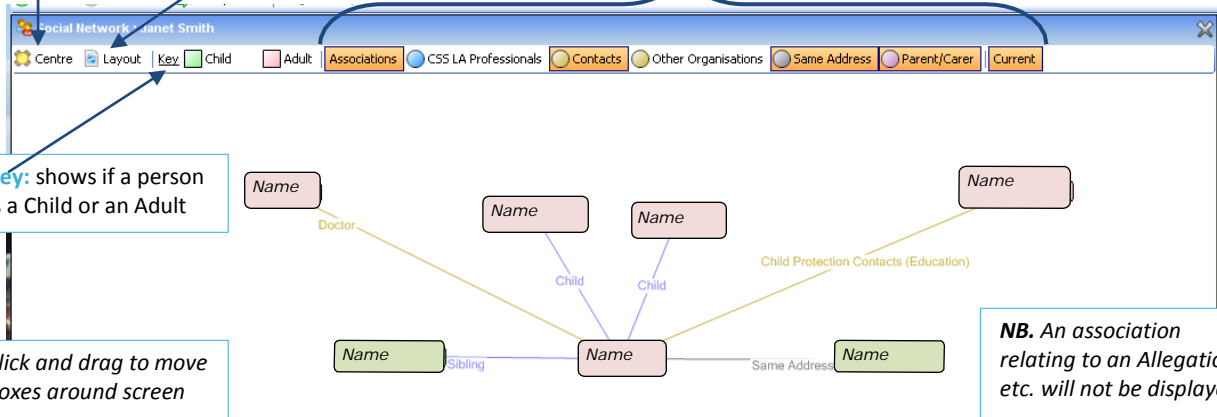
Social Network - Janet Smith

Centre Layout Key Child Adult Associations CSS LA Professionals Contacts Other Organisations Same Address Parent/Carer Current

ey: shows if a person a Child or an Adult

Name

Doctor

Name

Name

Child

Child

Name

Child Protection Contacts (Education)

lick and drag to move oxes around screen

Name

Sibling

Name

Same Address

Name

NB. An association relating to an Allegatio etc. will not be display